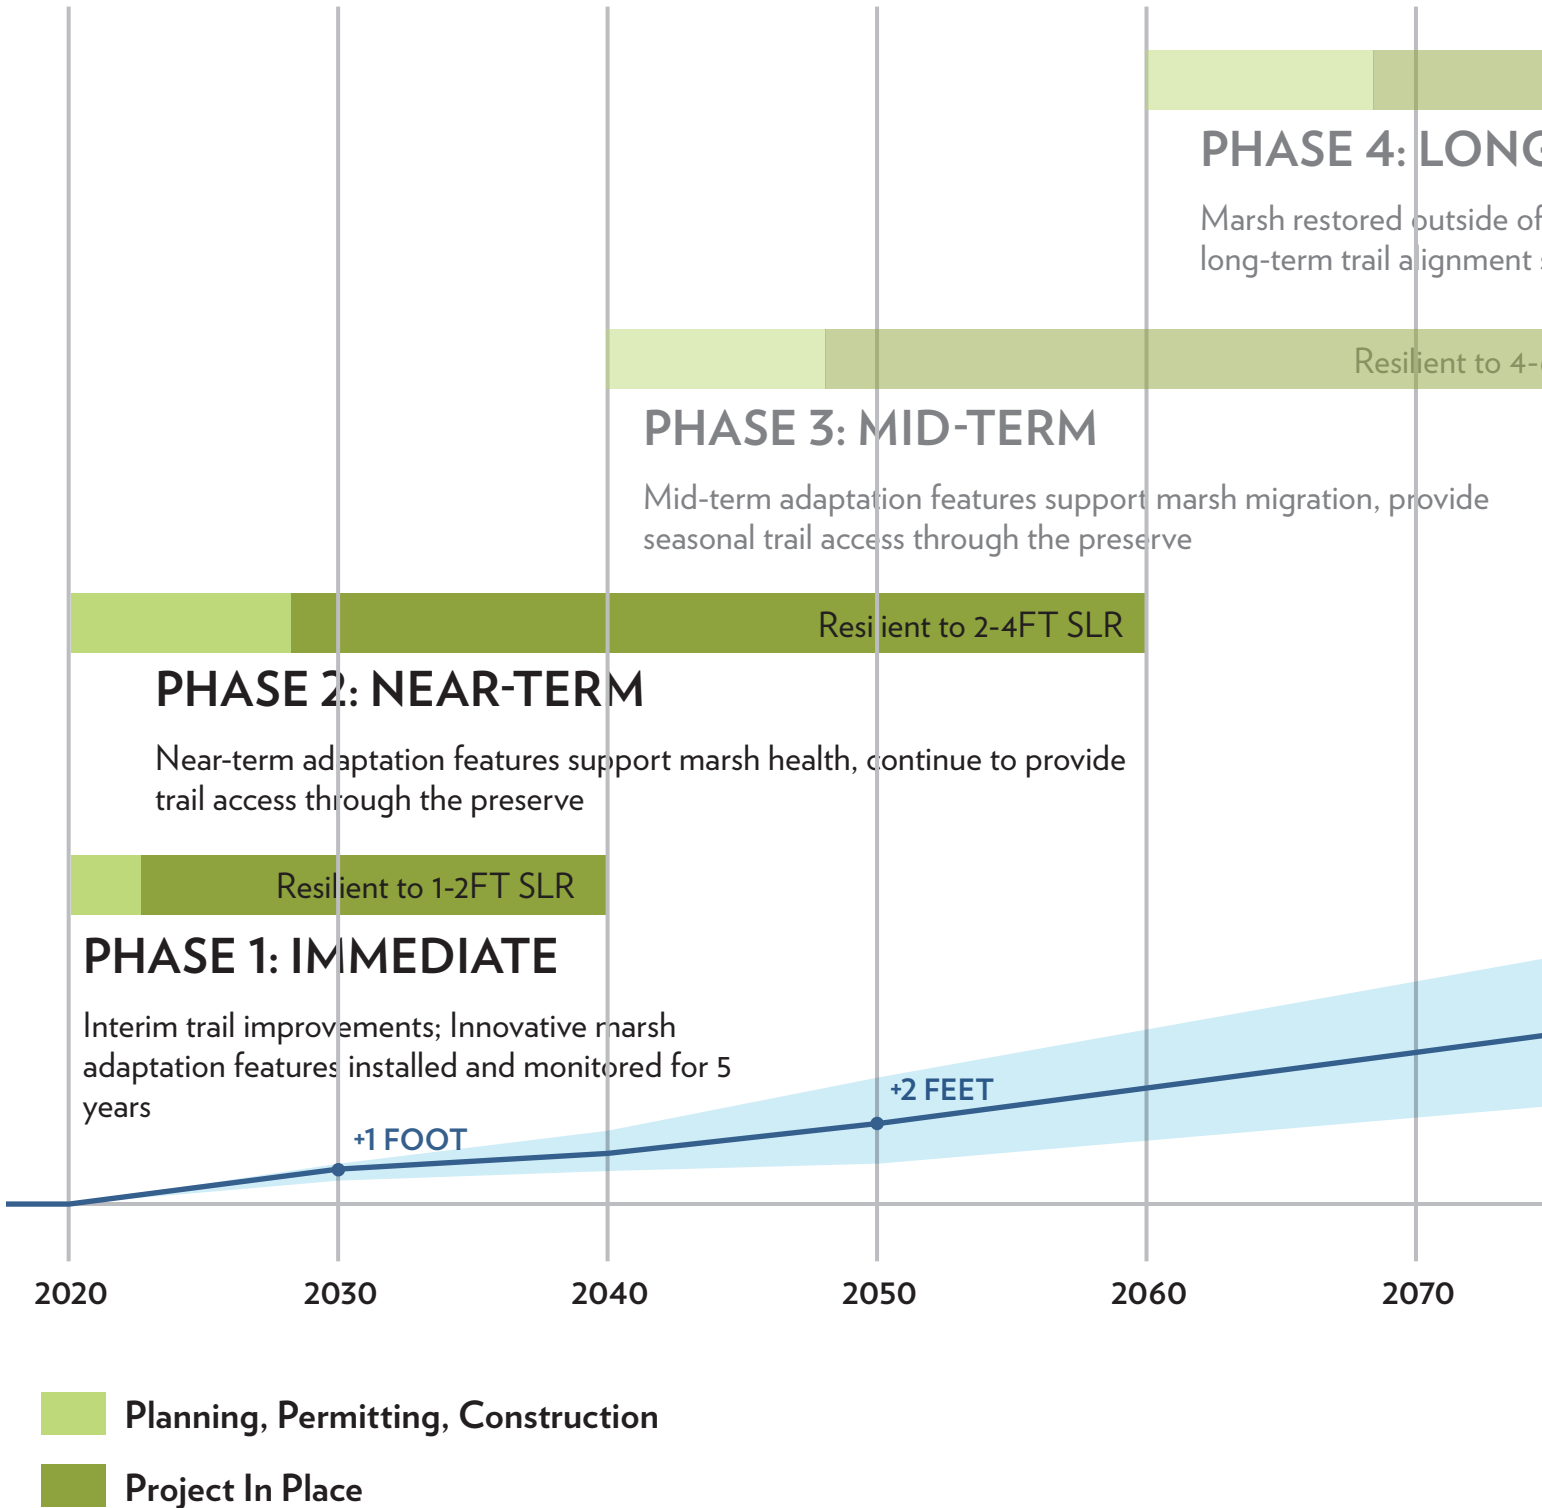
PHASE 4: LONG

Marsh restored outside of long-term trail alignment

Resilient to 4-

PHASE 3: MID-TERM

Mid-term adaptation features support marsh migration, provide seasonal trail access through the preserve

Resilient to 2-4FT SLR

PHASE 2: NEAR-TERM

Near-term adaptation features support marsh health, continue to provide trail access through the preserve

Resilient to 1-2FT SLR

PHASE 1: IMMEDIATE

Interim trail improvements; Innovative marsh adaptation features installed and monitored for 5 years

+1 FOOT

+2 FEET

2020
2030
2040
2050
2060
2070

Planning, Permitting, Construction

Project In Place